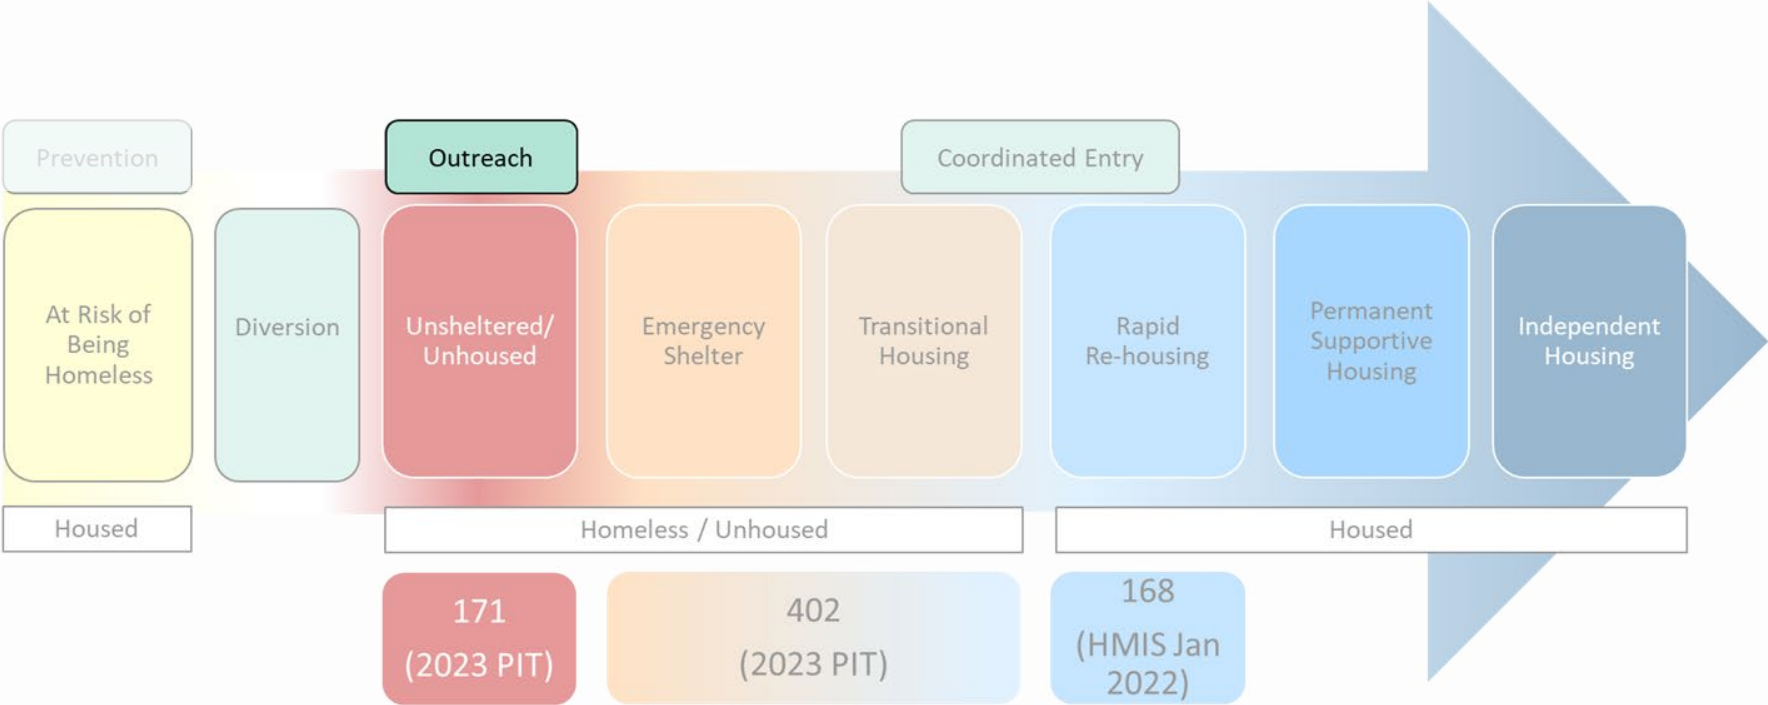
Prevention

Outreach

Coordinated Entry

At Risk of Being Homeless

Diversion

Unsheltered/ Unhoused

Emergency Shelter

Transitional Housing

Rapid Re-housing

Permanent Supportive Housing

Independent Housing

Housed

Homeless / Unhoused

Housed

171 (2023 PIT)

402 (2023 PIT)

168 (HMIS Jan 2022)